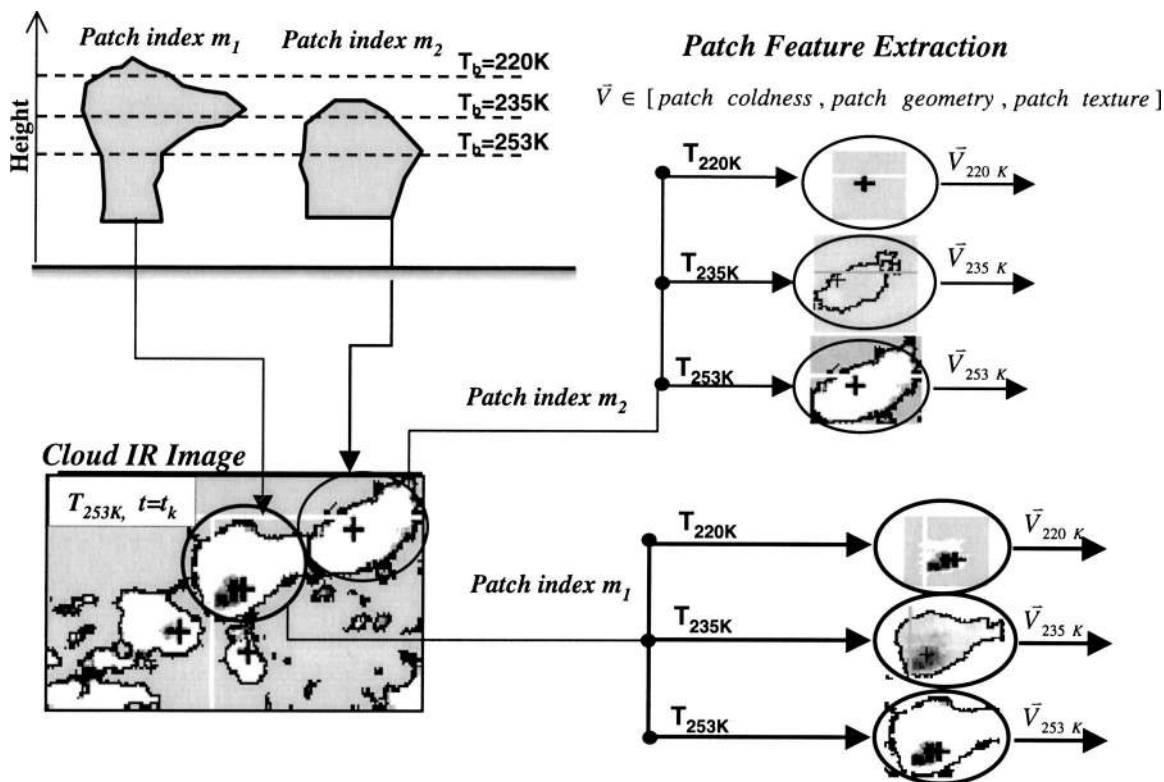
Patch index $m_1$

Patch index $m_2$

$T_b$=220K

$T_b$=235K

$T_b$=253K

Height

Patch Feature Extraction

$\vec{V} \in$ [ patch coldness , patch geometry , patch texture ]

$T_{220K}$

$\vec{V}_{220\ K}$

$T_{235K}$

$\vec{V}_{235\ K}$

$T_{253K}$

$\vec{V}_{253\ K}$

Patch index $m_2$

Cloud IR Image

$T_{253K},\ t=t_k$

$T_{220K}$

$\vec{V}_{220\ K}$

Patch index $m_1$

$T_{235K}$

$\vec{V}_{235\ K}$

$T_{253K}$

$\vec{V}_{253\ K}$